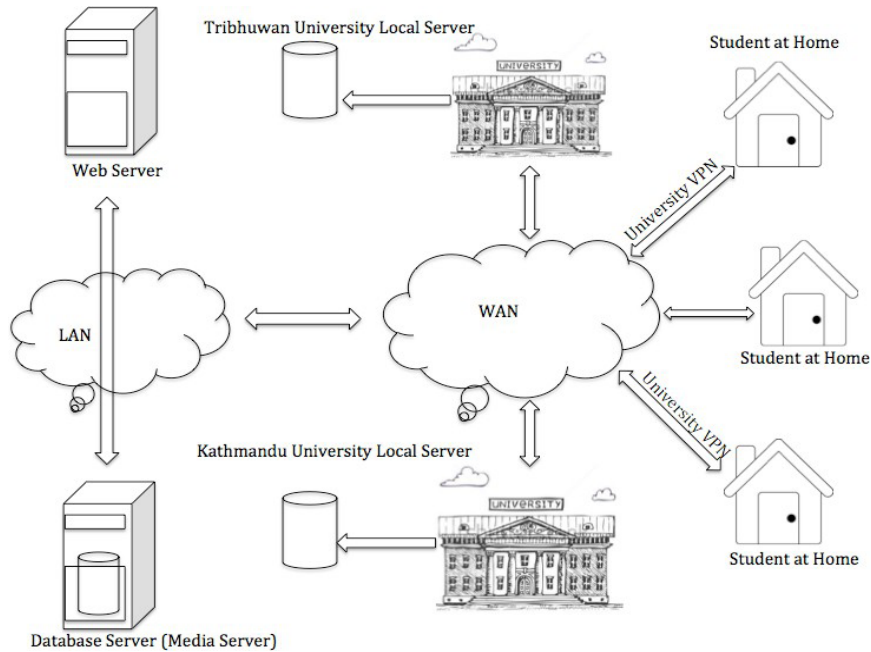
Tribhuwan University Local Server

UNIVERSITY

Student at Home

Web Server

University VPN

LAN

WAN

Student at Home

University VPN

Kathmandu University Local Server

UNIVERSITY

Student at Home

Database Server (Media Server)